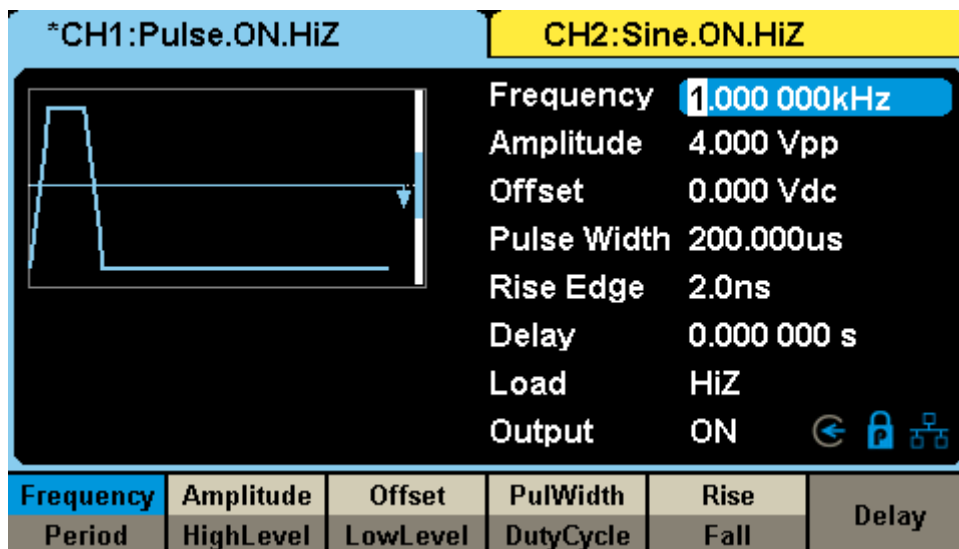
*CH1:Pulse.ON.HiZ

CH2:Sine.ON.HiZ

| | |
|---|---|
| Frequency | 1.000 000kHz |
| Amplitude | 4.000 Vpp |
| Offset | 0.000 Vdc |
| Pulse Width | 200.000us |
| Rise Edge | 2.0ns |
| Delay | 0.000 000 s |
| Load | HiZ |
| Output | ON |

| Frequency | Amplitude | Offset | PulWidth | Rise | Delay |
|---|---|---|---|---|---|
| Period | HighLevel | LowLevel | DutyCycle | Fall | |